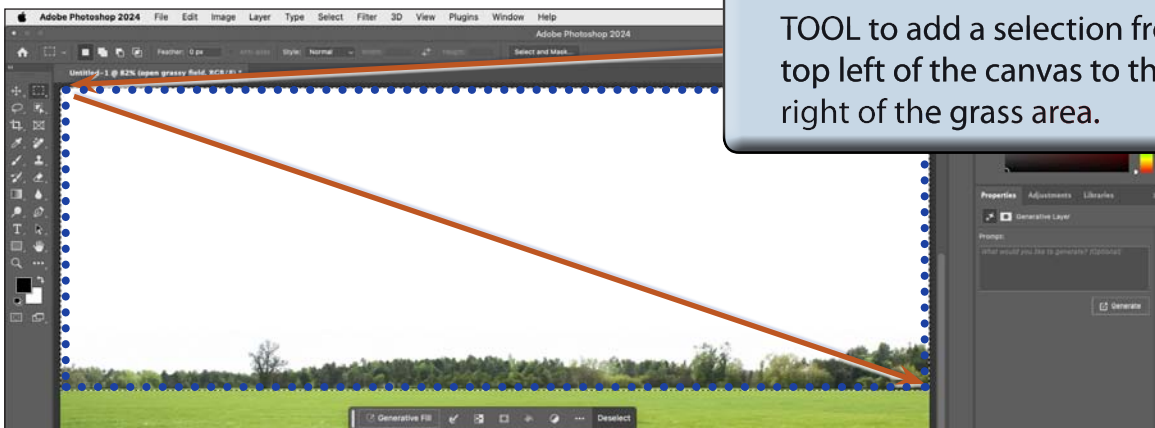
Adobe Photoshop 2024 File Edit Image Layer Type Select Filter 3D View Plugins Window Help

Adobe Photoshop 2024

Feather: 0 px Anti-alias Style: Normal Width: Height: Select and Mask...

Untitled-1 @ 82% (open grassy field, RGB/8) *

TOOL to add a selection fr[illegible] top left of the canvas to th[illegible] right of the grass area.

Properties Adjustments Libraries

Generative Layer

Prompt

What would you like to generate? (Optional)

Generate

Generative Fill ··· Deselect